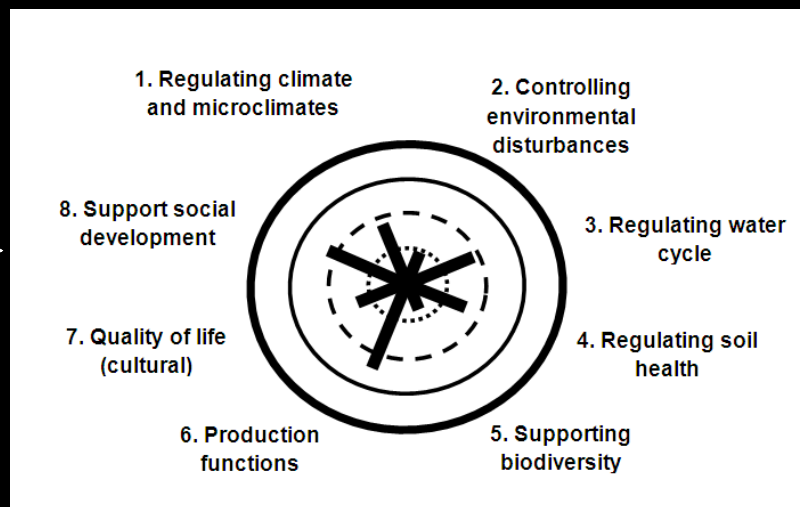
1. Regulating climate and microclimates

2. Controlling environmental disturbances

3. Regulating water cycle

4. Regulating soil health

5. Supporting biodiversity

6. Production functions

7. Quality of life (cultural)

8. Support social development